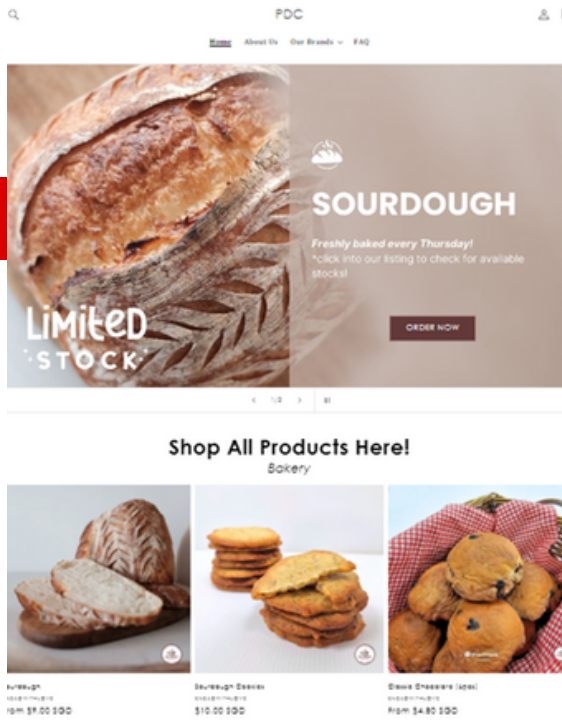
PDC

Home About Us Our Brands FAQ

LIMITED STOCK

SOURDOUGH

Freshly baked every Thursday!
*click into our listing to check for available stocks!

ORDER NOW

1/3

Shop All Products Here!
Bakery

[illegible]urdough
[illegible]
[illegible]om $9.00 SGD

Sourdough Cookies
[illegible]
$10.00 SGD

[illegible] Scones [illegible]
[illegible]
From $4.80 SGD